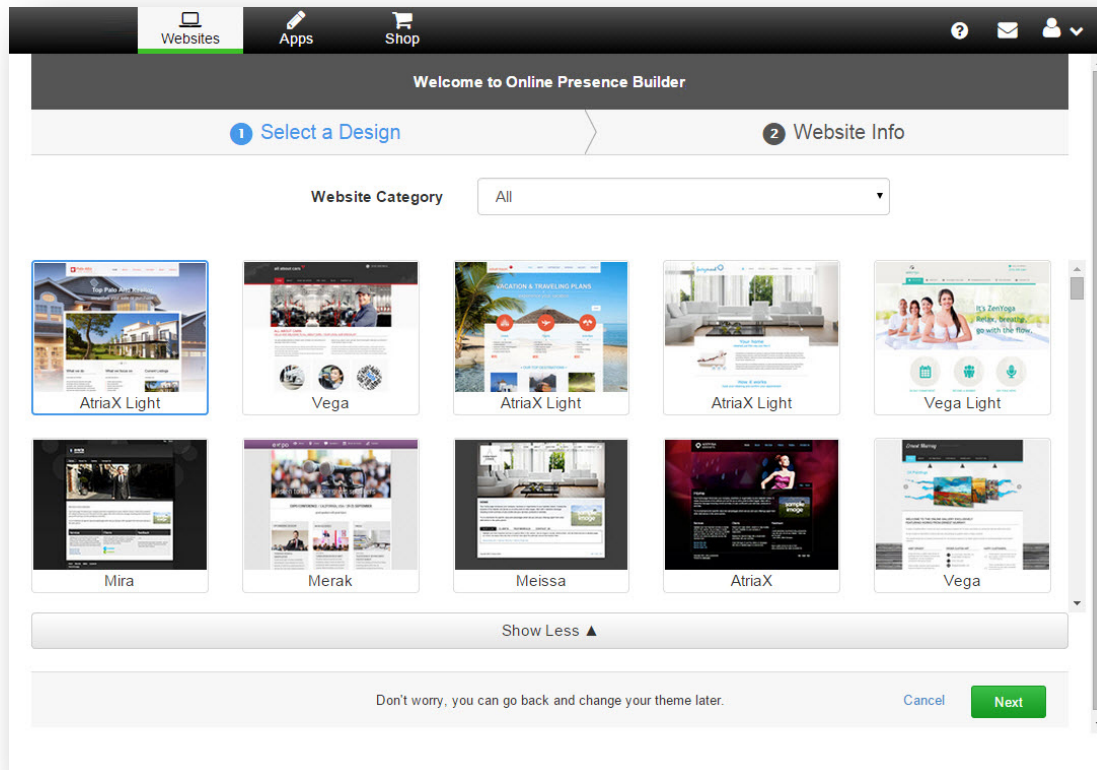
Websites Apps Shop

Welcome to Online Presence Builder

1 Select a Design

2 Website Info

Website Category All

AtriaX Light

Vega

AtriaX Light

AtriaX Light

Vega Light

Mira

Merak

Meissa

AtriaX

Vega

Show Less ▲

Don't worry, you can go back and change your theme later.

Cancel

Next